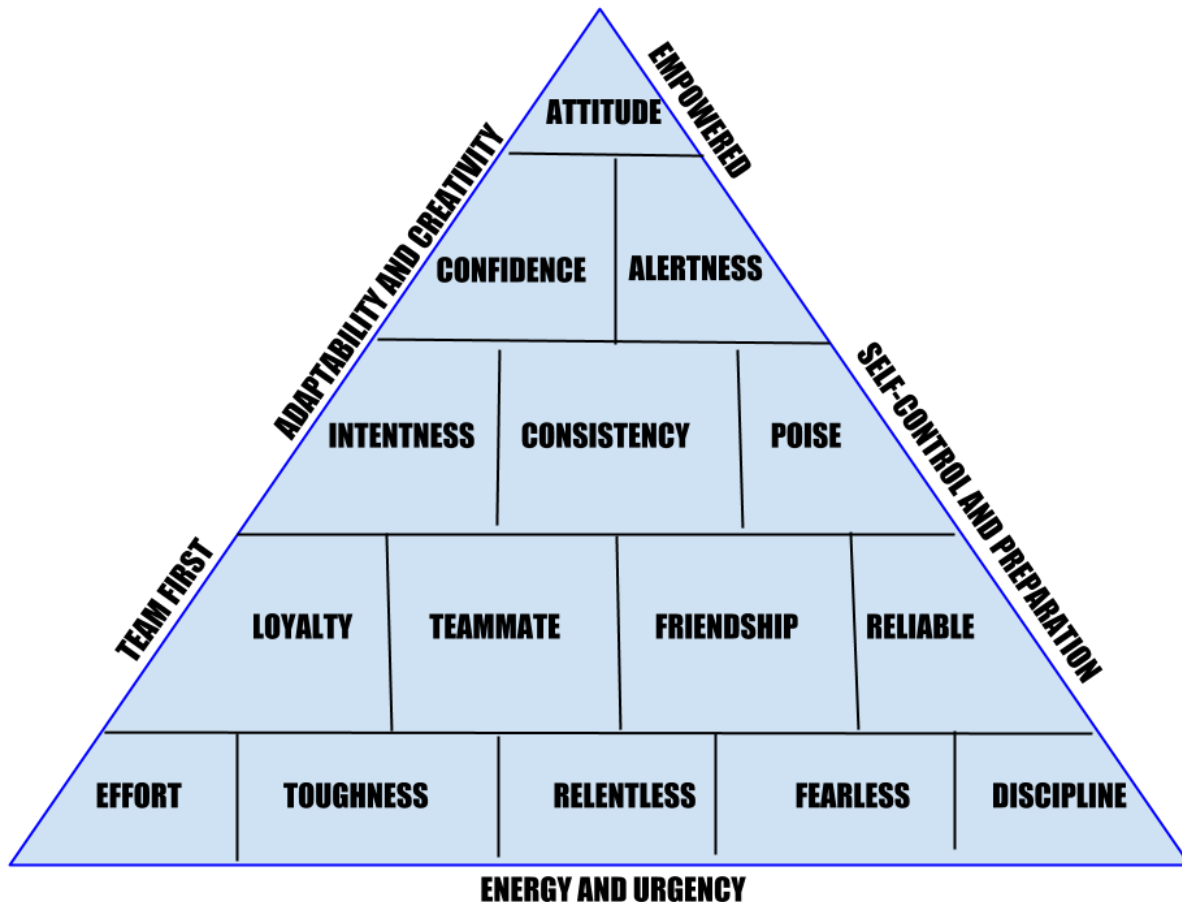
ATTITUDE

EMPOWERED

ADAPTABILITY AND CREATIVITY

CONFIDENCE | ALERTNESS

SELF-CONTROL AND PREPARATION

INTENTNESS | CONSISTENCY | POISE

TEAM FIRST

LOYALTY | TEAMMATE | FRIENDSHIP | RELIABLE

EFFORT | TOUGHNESS | RELENTLESS | FEARLESS | DISCIPLINE

ENERGY AND URGENCY